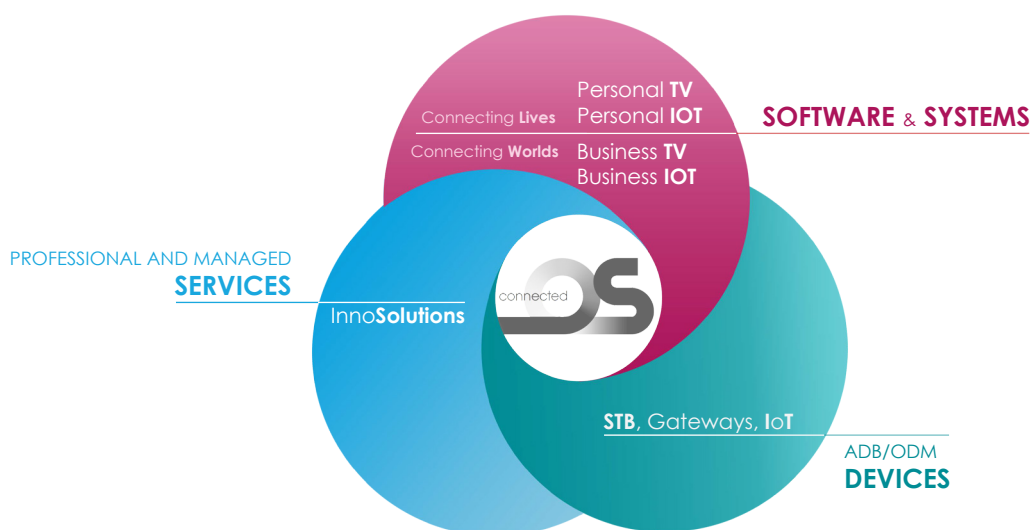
Personal TV
Personal IOT

Connecting Lives

SOFTWARE & SYSTEMS

Connecting Worlds

Business TV
Business IOT

PROFESSIONAL AND MANAGED
SERVICES

InnoSolutions

connected OS

STB, Gateways, IoT

ADB/ODM
DEVICES